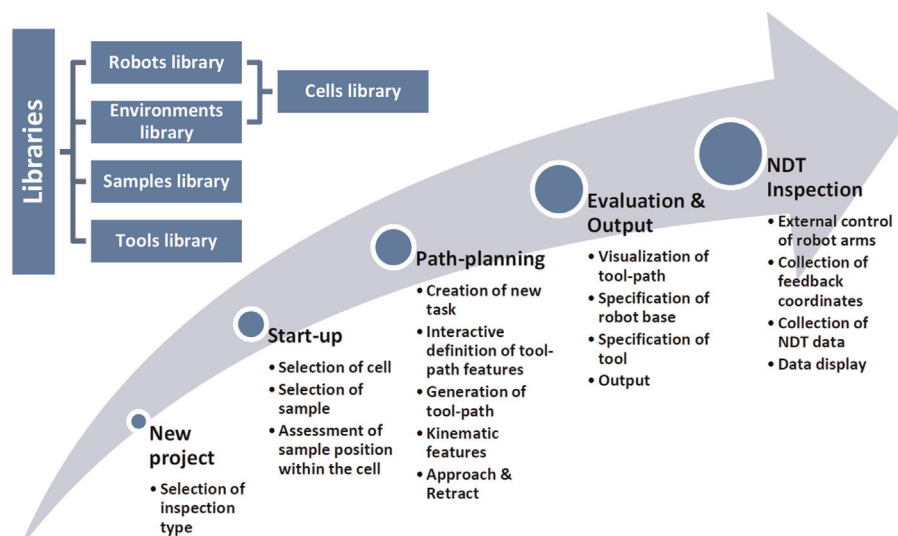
Libraries

Robots library

Environments library

Samples library

Tools library

Cells library

New project
• Selection of inspection type

Start-up
• Selection of cell
• Selection of sample
• Assessment of sample position within the cell

Path-planning
• Creation of new task
• Interactive definition of tool-path features
• Generation of tool-path
• Kinematic features
• Approach & Retract

Evaluation & Output
• Visualization of tool-path
• Specification of robot base
• Specification of tool
• Output

NDT Inspection
• External control of robot arms
• Collection of feedback coordinates
• Collection of NDT data
• Data display